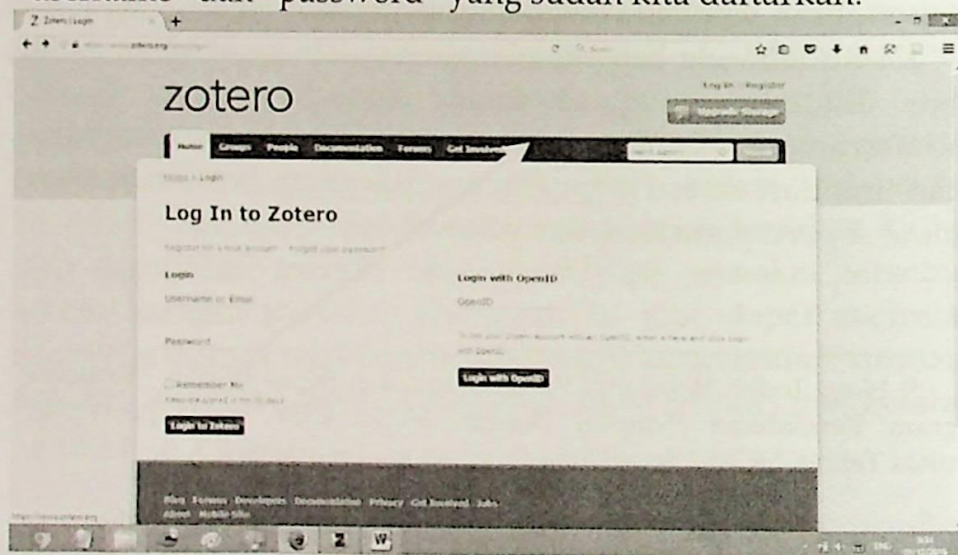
username" dan "password" yang sudah kita daftarkan.

Zotero | Login

zotero

Log In Register

Upgrade Storage

Home Groups People Documentation Forums Get Involved

Search

Home > Login

Log In to Zotero

Register for a free account · Forgot your password?

Login

Username or Email

Password

Remember Me

Login to Zotero

Login with OpenID

OpenID

Login with OpenID

Blog Forums Developers Documentation Privacy Get Involved Jobs About Mobile Site